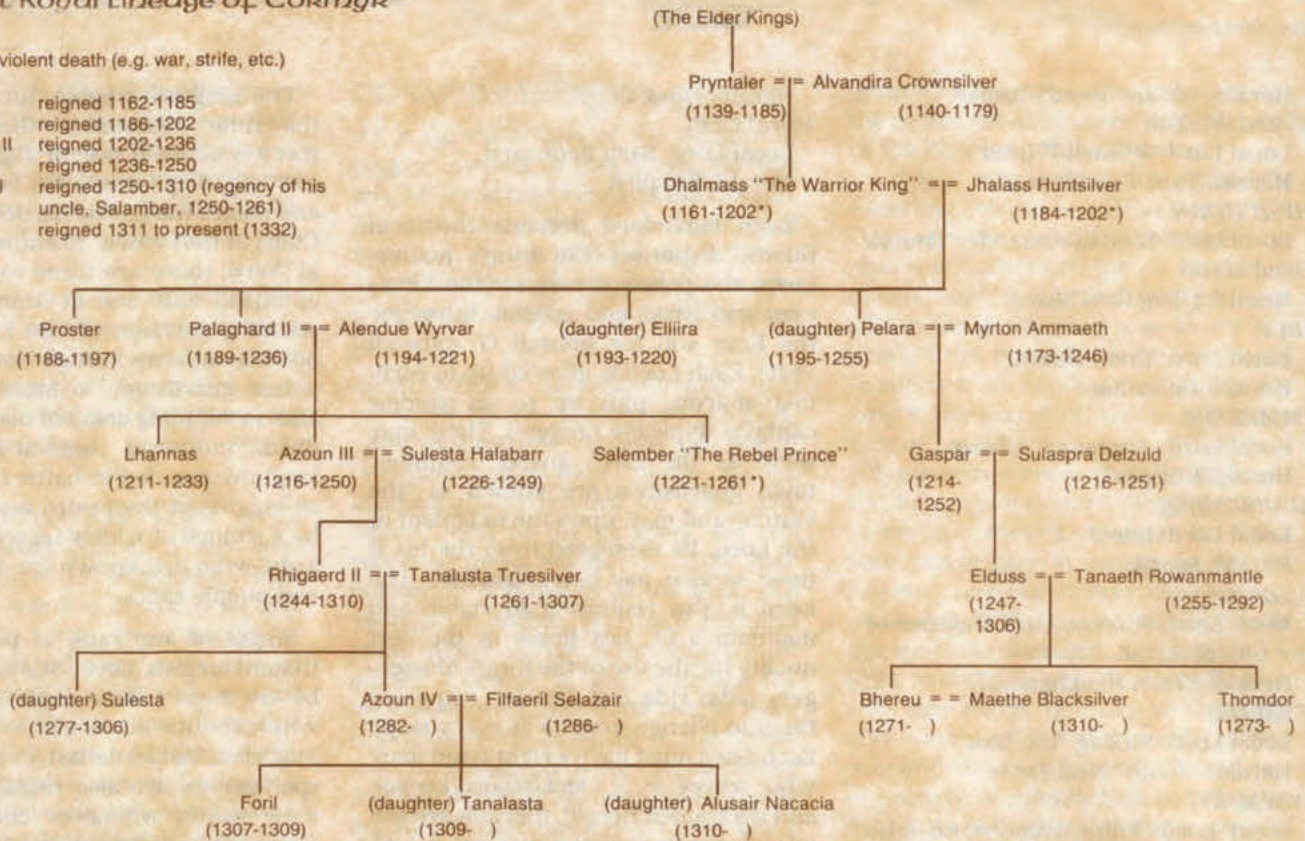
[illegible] Royal Lineage of Cormyr

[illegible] violent death (e.g. war, strife, etc.)

reigned 1162-1185
reigned 1186-1202
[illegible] II reigned 1202-1236
reigned 1236-1250
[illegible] reigned 1250-1310 (regency of his uncle, Salamber, 1250-1261)
reigned 1311 to present (1332)

(The Elder Kings)

Pryntaler =|= Alvandira Crownsilver
(1139-1185) (1140-1179)

Dhalmass "The Warrior King" =|= Jhalass Huntsilver
(1161-1202*) (1184-1202*)

Proster
(1188-1197)

Palaghard II =|= Alendue Wyrvar
(1189-1236) (1194-1221)

(daughter) Eliiira
(1193-1220)

(daughter) Pelara =|= Myrton Ammaeth
(1195-1255) (1173-1246)

Lhannas
(1211-1233)

Azoun III =|= Sulesta Halabarr
(1216-1250) (1226-1249)

Salember "The Rebel Prince"
(1221-1261*)

Gaspar =|= Sulaspra Delzuld
(1214-1252) (1216-1251)

Rhigaerd II =|= Tanalusta Truesilver
(1244-1310) (1261-1307)

Elduss =|= Tanaeth Rowanmantle
(1247-1306) (1255-1292)

(daughter) Sulesta
(1277-1306)

Azoun IV =|= Filfaeril Selazair
(1282- ) (1286- )

Bhereu = = Maethe Blacksilver
(1271- ) (1310- )

Thomdor
(1273- )

Foril
(1307-1309)

(daughter) Tanalasta
(1309- )

(daughter) Alusair Nacacia
(1310- )